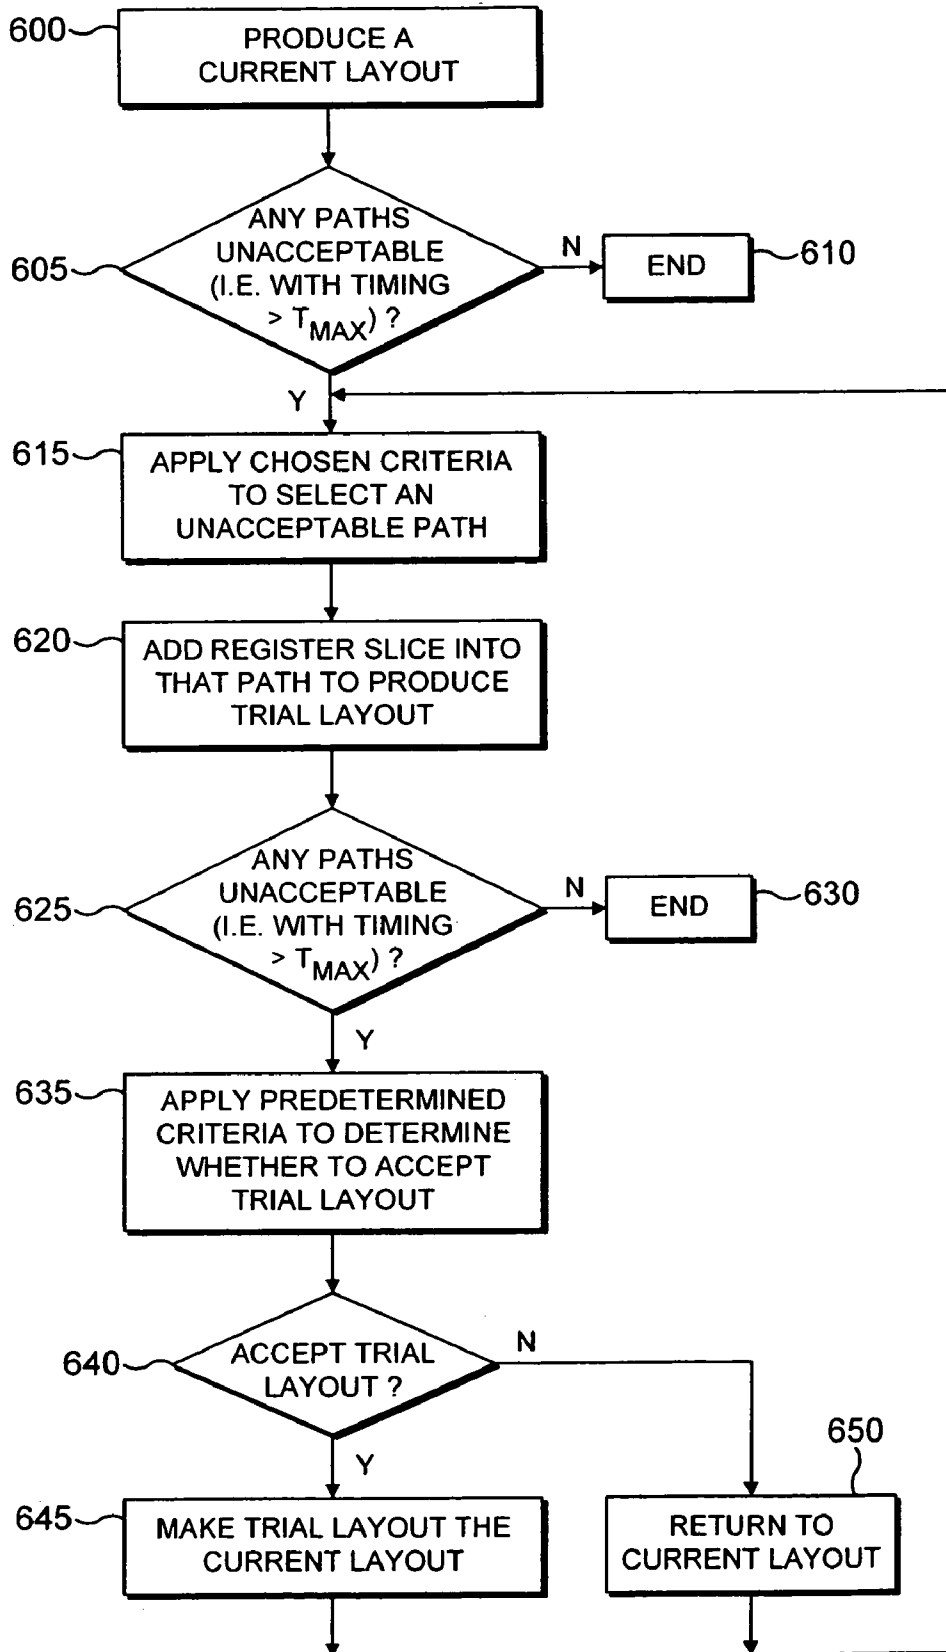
600 PRODUCE A CURRENT LAYOUT

605 ANY PATHS UNACCEPTABLE (I.E. WITH TIMING > $T_{MAX}$) ?

N

END 610

Y

615 APPLY CHOSEN CRITERIA TO SELECT AN UNACCEPTABLE PATH

620 ADD REGISTER SLICE INTO THAT PATH TO PRODUCE TRIAL LAYOUT

625 ANY PATHS UNACCEPTABLE (I.E. WITH TIMING > $T_{MAX}$) ?

N

END 630

Y

635 APPLY PREDETERMINED CRITERIA TO DETERMINE WHETHER TO ACCEPT TRIAL LAYOUT

640 ACCEPT TRIAL LAYOUT ?

N

Y

645 MAKE TRIAL LAYOUT THE CURRENT LAYOUT

650 RETURN TO CURRENT LAYOUT